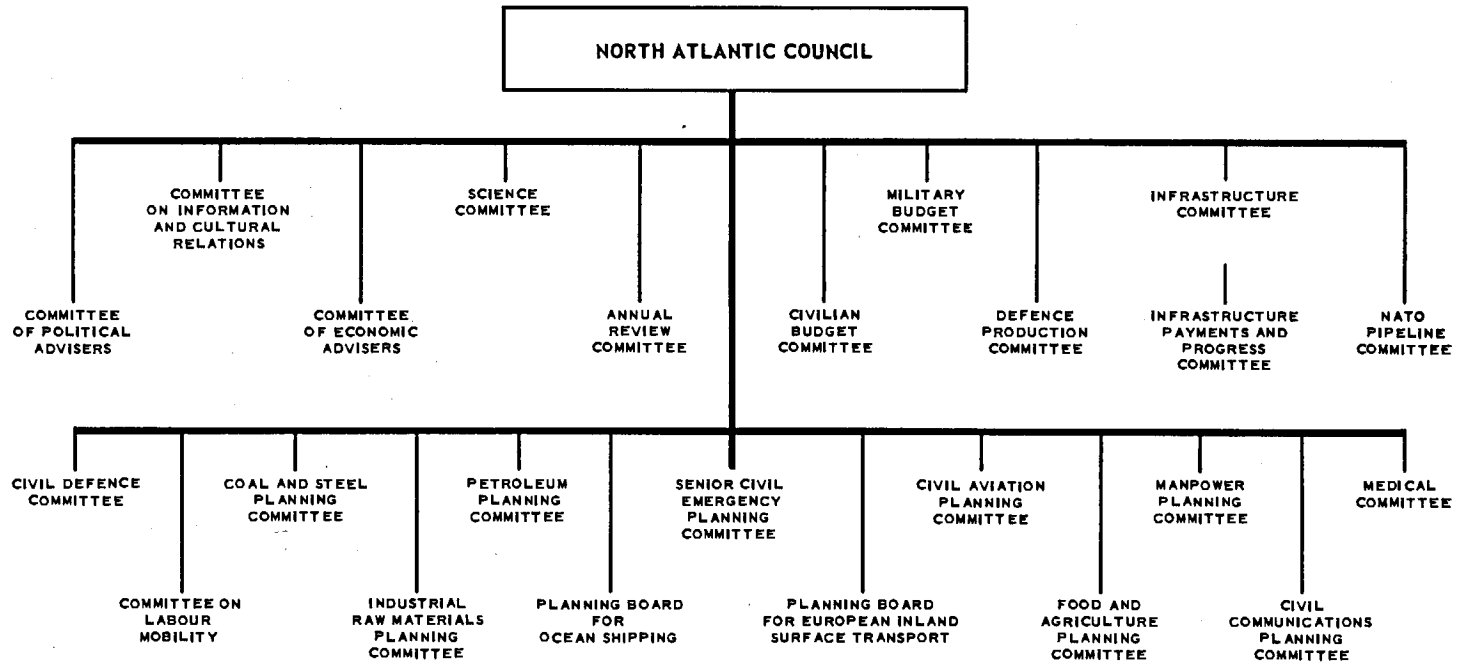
NORTH ATLANTIC COUNCIL

COMMITTEE ON INFORMATION AND CULTURAL RELATIONS

SCIENCE COMMITTEE

MILITARY BUDGET COMMITTEE

INFRASTRUCTURE COMMITTEE

COMMITTEE OF POLITICAL ADVISERS

COMMITTEE OF ECONOMIC ADVISERS

ANNUAL REVIEW COMMITTEE

CIVILIAN BUDGET COMMITTEE

DEFENCE PRODUCTION COMMITTEE

INFRASTRUCTURE PAYMENTS AND PROGRESS COMMITTEE

NATO PIPELINE COMMITTEE

CIVIL DEFENCE COMMITTEE

COAL AND STEEL PLANNING COMMITTEE

PETROLEUM PLANNING COMMITTEE

SENIOR CIVIL EMERGENCY PLANNING COMMITTEE

CIVIL AVIATION PLANNING COMMITTEE

MANPOWER PLANNING COMMITTEE

MEDICAL COMMITTEE

COMMITTEE ON LABOUR MOBILITY

INDUSTRIAL RAW MATERIALS PLANNING COMMITTEE

PLANNING BOARD FOR OCEAN SHIPPING

PLANNING BOARD FOR EUROPEAN INLAND SURFACE TRANSPORT

FOOD AND AGRICULTURE PLANNING COMMITTEE

CIVIL COMMUNICATIONS PLANNING COMMITTEE